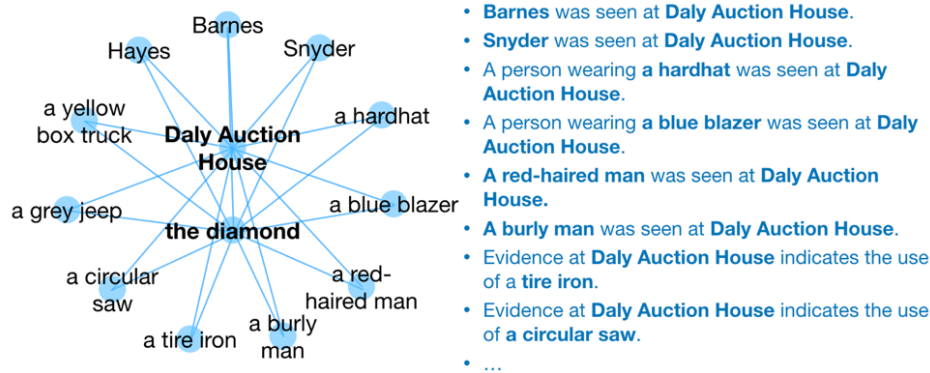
Barnes
Hayes
Snyder
a yellow box truck
Daly Auction House
a hardhat
a grey jeep
a blue blazer
the diamond
a circular saw
a red-haired man
a tire iron
a burly man

- **Barnes** was seen at **Daly Auction House**.
- **Snyder** was seen at **Daly Auction House**.
- A person wearing **a hardhat** was seen at **Daly Auction House**.
- A person wearing **a blue blazer** was seen at **Daly Auction House**.
- **A red-haired man** was seen at **Daly Auction House.**
- **A burly man** was seen at **Daly Auction House**.
- Evidence at **Daly Auction House** indicates the use of a **tire iron**.
- Evidence at **Daly Auction House** indicates the use of **a circular saw**.
- ...